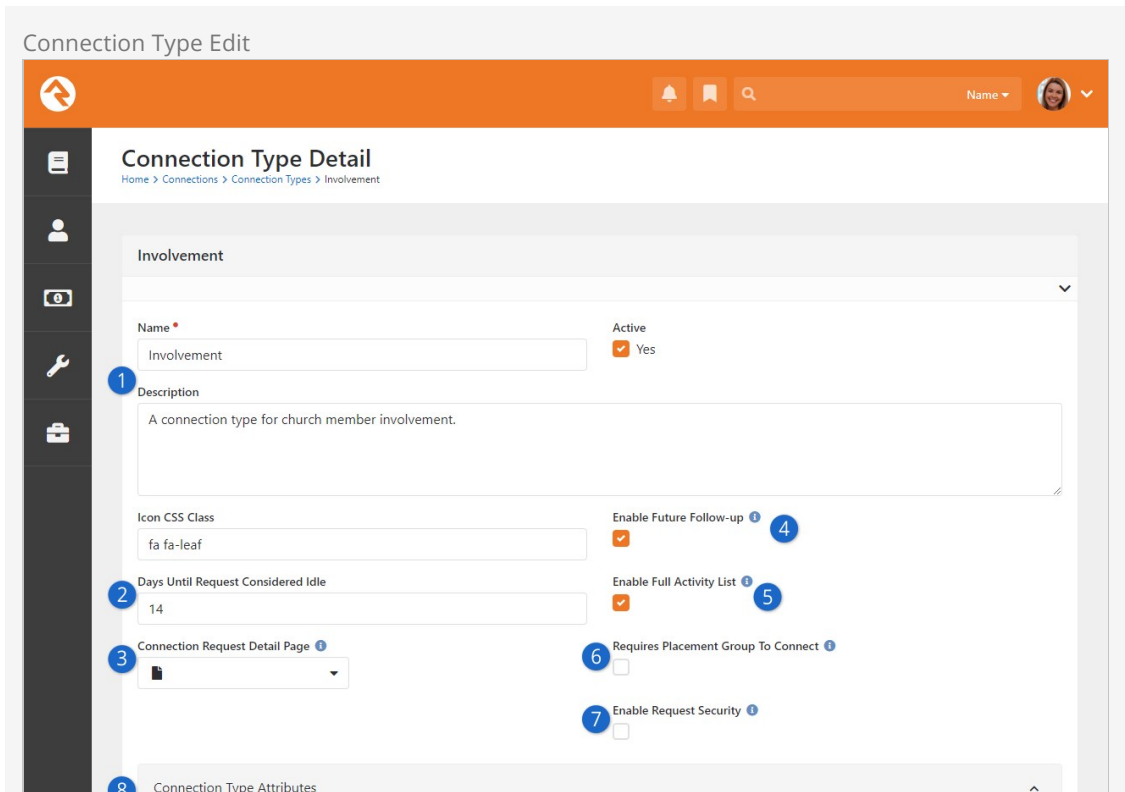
Connection Type Edit

Name

Connection Type Detail

Home > Connections > Connection Types > Involvement

Involvement

Name •

Involvement

Active

Yes

1

Description

A connection type for church member involvement.

Icon CSS Class

fa fa-leaf

Enable Future Follow-up

4

2

Days Until Request Considered Idle

14

Enable Full Activity List

5

3

Connection Request Detail Page

6

Requires Placement Group To Connect

7

Enable Request Security

8

Connection Type Attributes